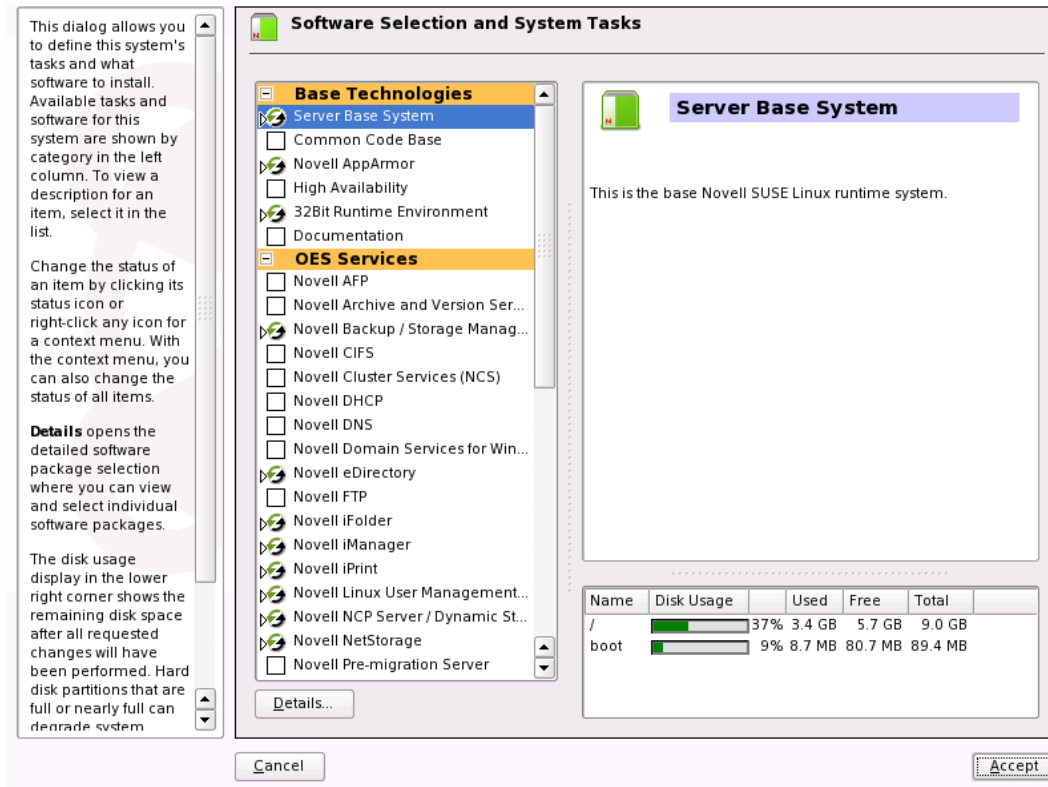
This dialog allows you to define this system's tasks and what software to install. Available tasks and software for this system are shown by category in the left column. To view a description for an item, select it in the list.

Change the status of an item by clicking its status icon or right-click any icon for a context menu. With the context menu, you can also change the status of all items.

**Details** opens the detailed software package selection where you can view and select individual software packages.

The disk usage display in the lower right corner shows the remaining disk space after all requested changes will have been performed. Hard disk partitions that are full or nearly full can degrade system

Software Selection and System Tasks

Base Technologies
Server Base System
Common Code Base
Novell AppArmor
High Availability
32Bit Runtime Environment
Documentation
OES Services
Novell AFP
Novell Archive and Version Ser...
Novell Backup / Storage Manag...
Novell CIFS
Novell Cluster Services (NCS)
Novell DHCP
Novell DNS
Novell Domain Services for Win...
Novell eDirectory
Novell FTP
Novell iFolder
Novell iManager
Novell iPrint
Novell Linux User Management...
Novell NCP Server / Dynamic St...
Novell NetStorage
Novell Pre-migration Server

Details...

Server Base System

This is the base Novell SUSE Linux runtime system.

| Name | Disk Usage | | Used | Free | Total |
|---|---|---|---|---|---|
| / | | 37% | 3.4 GB | 5.7 GB | 9.0 GB |
| boot | | 9% | 8.7 MB | 80.7 MB | 89.4 MB |

Cancel

Accept